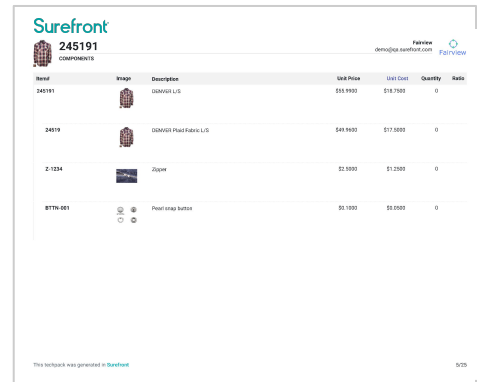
Surefront

245191
COMPONENTS

Fairview
demo@qa.surefront.com

Fairview

| Item# | Image | Description | Unit Price | Unit Cost | Quantity | Ratio |
|---|---|---|---|---|---|---|
| 245191 | | DENVER L/S | $55.9900 | $18.7500 | 0 | |
| 24519 | | DENVER Plaid Fabric L/S | $49.9600 | $17.5000 | 0 | |
| Z-1234 | | Zipper | $2.5000 | $1.2500 | 0 | |
| BTTN-001 | | Pearl snap button | $0.1000 | $0.0500 | 0 | |

This techpack was generated in Surefront

5/25